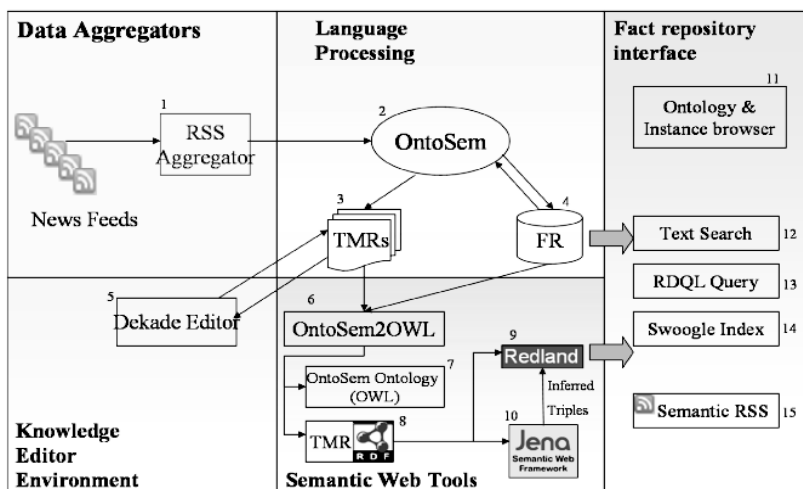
Data Aggregators

Language Processing

Fact repository interface

1
RSS Aggregator

News Feeds

2
OntoSem

3
TMRs

4
FR

11
Ontology & Instance browser

Text Search 12

RDQL Query 13

Swoogle Index 14

Semantic RSS 15

5
Dekade Editor

6
OntoSem2OWL

7
OntoSem Ontology (OWL)

8
TMR RDF

9
Redland

Inferred Triples

10
Jena
Semantic Web Framework

Knowledge Editor Environment

Semantic Web Tools